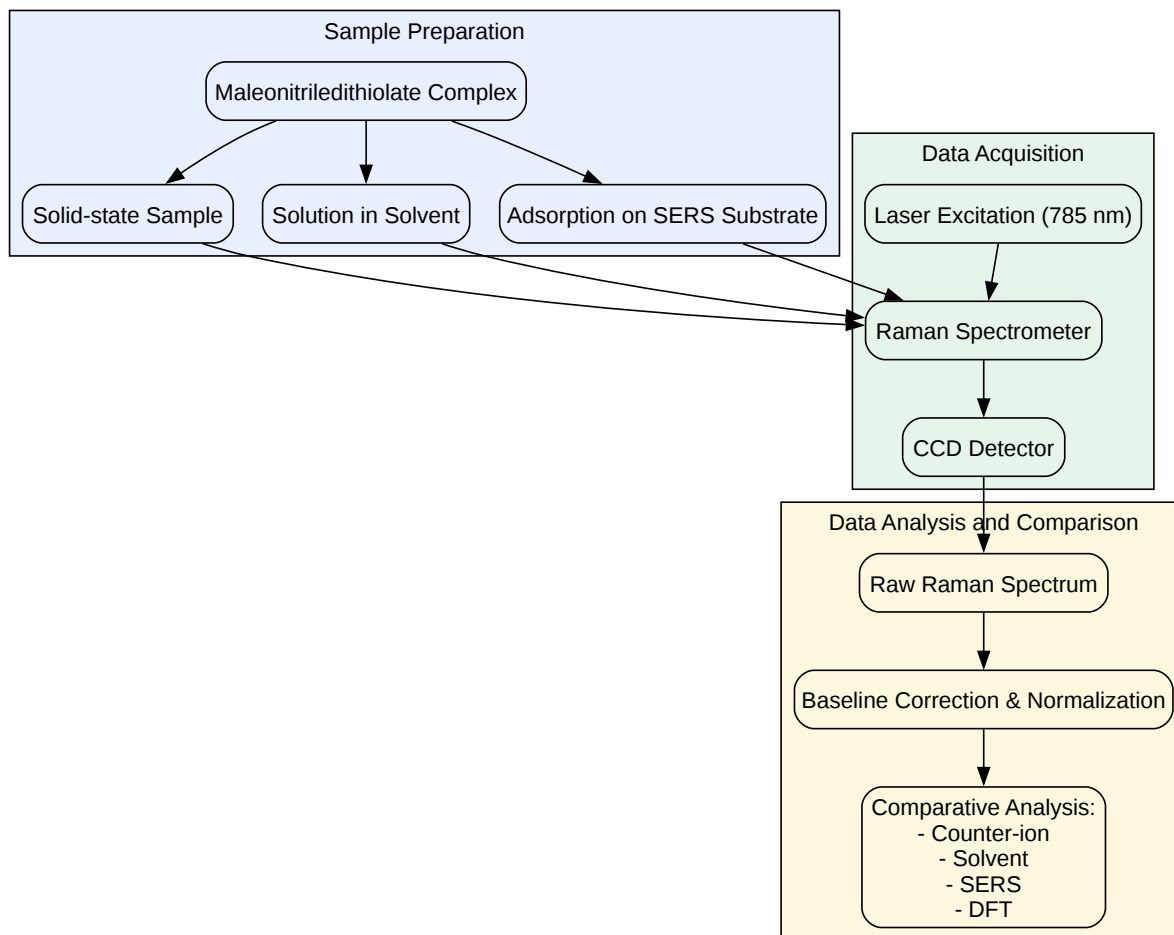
Sample Preparation

Maleonitriledithiolate Complex

Solid-state Sample

Solution in Solvent

Adsorption on SERS Substrate

Data Acquisition

Laser Excitation (785 nm)

Raman Spectrometer

CCD Detector

Data Analysis and Comparison

Raw Raman Spectrum

Baseline Correction & Normalization

Comparative Analysis:
- Counter-ion
- Solvent
- SERS
- DFT